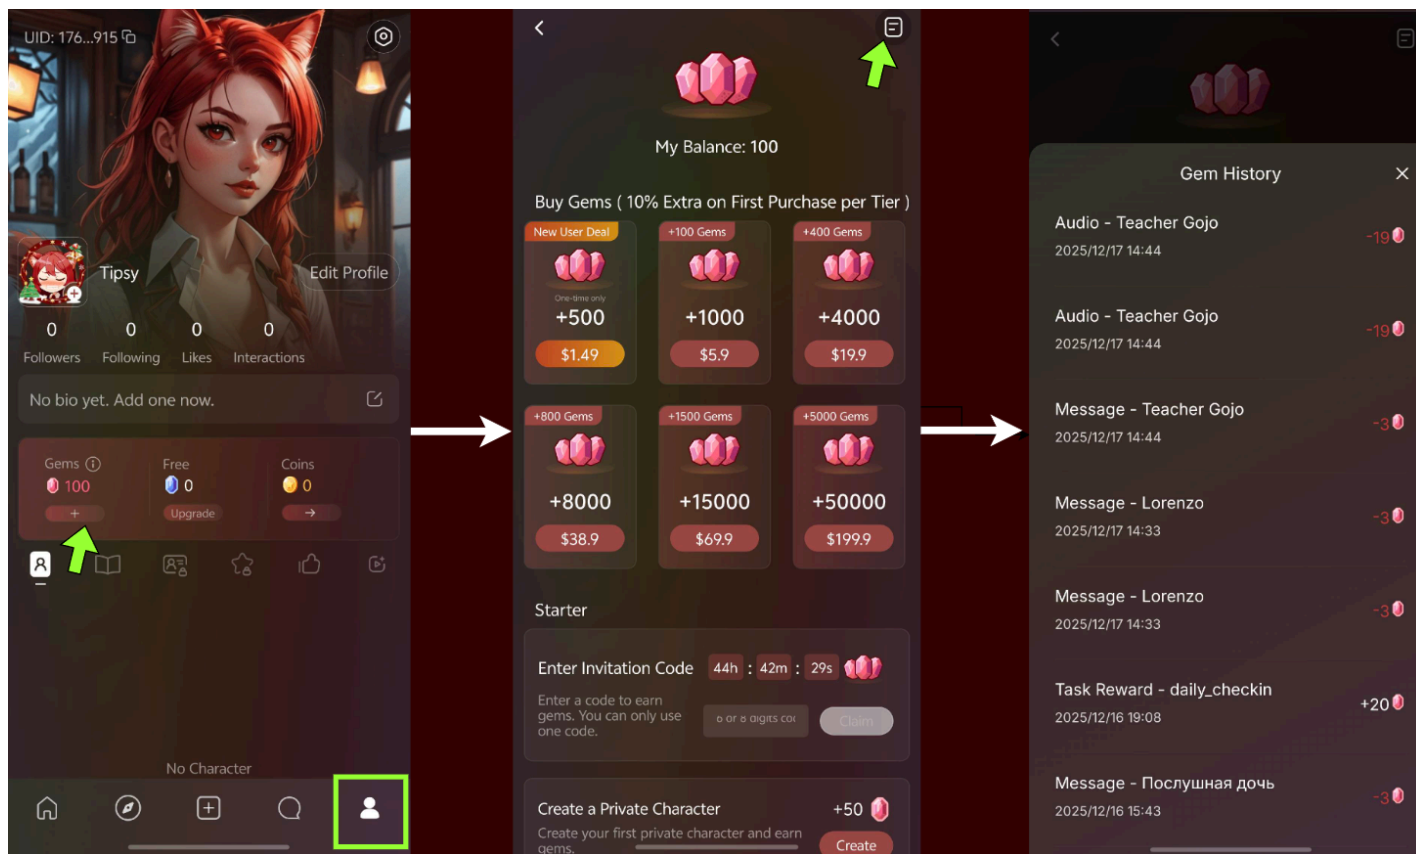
UID: 176...915

Tipsy

Edit Profile

0 Followers
0 Following
0 Likes
0 Interactions

No bio yet. Add one now.

Gems 100 +
Free 0 Upgrade
Coins 0 →

No Character

My Balance: 100

Buy Gems ( 10% Extra on First Purchase per Tier )

| New User Deal | +100 Gems | +400 Gems |
|---|---|---|
| One-time only +500 | +1000 | +4000 |
| $1.49 | $5.9 | $19.9 |

| +800 Gems | +1500 Gems | +5000 Gems |
|---|---|---|
| +8000 | +15000 | +50000 |
| $38.9 | $69.9 | $199.9 |

Starter

Enter Invitation Code 44h : 42m : 29s

Enter a code to earn gems. You can only use one code.

6 or 8 digits coc

Claim

Create a Private Character +50

Create your first private character and earn gems.

Create

Gem History

Audio - Teacher Gojo
2025/12/17 14:44
-19

Audio - Teacher Gojo
2025/12/17 14:44
-19

Message - Teacher Gojo
2025/12/17 14:44
-3

Message - Lorenzo
2025/12/17 14:33
-3

Message - Lorenzo
2025/12/17 14:33
-3

Task Reward - daily_checkin
2025/12/16 19:08
+20

Message - Послушная дочь
2025/12/16 15:43
-3